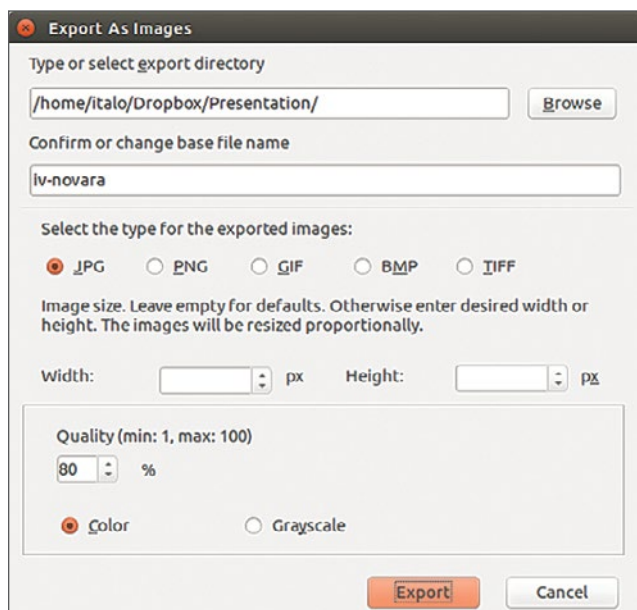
Export As Images

Type or select export directory

/home/italo/Dropbox/Presentation/

Browse

Confirm or change base file name

iv-novara

Select the type for the exported images:

JPG PNG GIF BMP TIFF

Image size. Leave empty for defaults. Otherwise enter desired width or height. The images will be resized proportionally.

Width: px Height: px

Quality (min: 1, max: 100)

80 %

Color Grayscale

Export Cancel